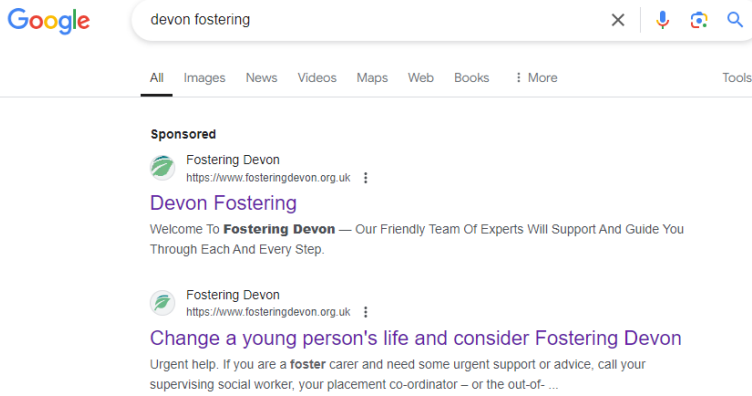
Google

devon fostering

All Images News Videos Maps Web Books More Tools

Sponsored

Fostering Devon
https://www.fosteringdevon.org.uk

Devon Fostering

Welcome To **Fostering Devon** — Our Friendly Team Of Experts Will Support And Guide You Through Each And Every Step.

Fostering Devon
https://www.fosteringdevon.org.uk

Change a young person's life and consider Fostering Devon

Urgent help. If you are a **foster** carer and need some urgent support or advice, call your supervising social worker, your placement co-ordinator – or the out-of- ...